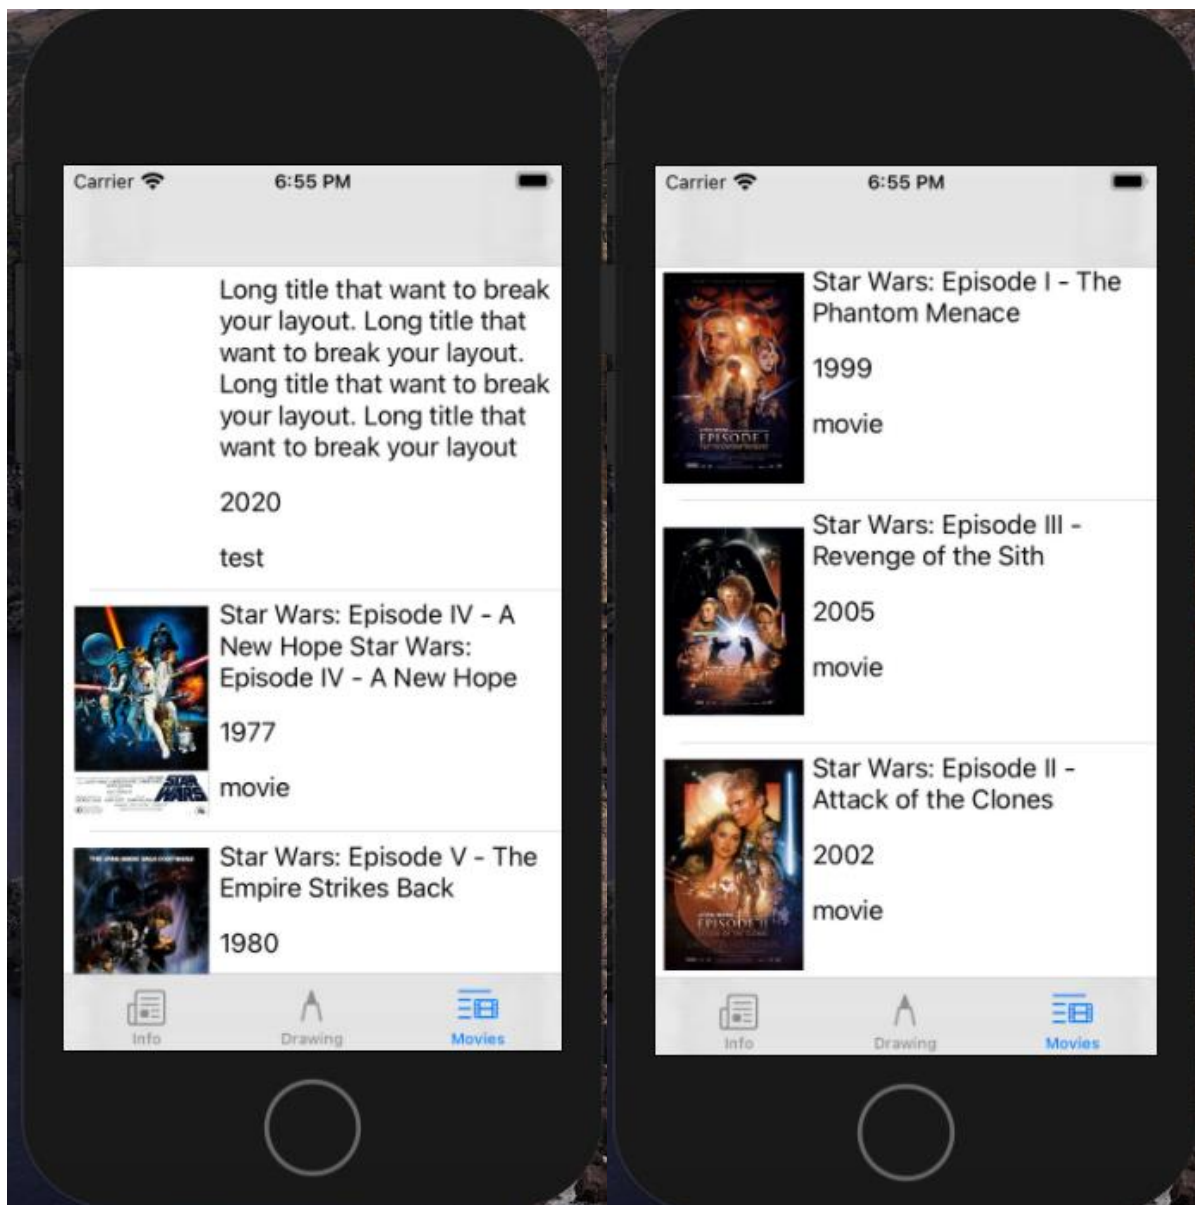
Carrier 6:55 PM

Long title that want to break your layout. Long title that want to break your layout. Long title that want to break your layout. Long title that want to break your layout

2020

test

Star Wars: Episode IV - A New Hope Star Wars: Episode IV - A New Hope

1977

movie

Star Wars: Episode V - The Empire Strikes Back

1980

Info Drawing Movies

Carrier 6:55 PM

Star Wars: Episode I - The Phantom Menace

1999

movie

Star Wars: Episode III - Revenge of the Sith

2005

movie

Star Wars: Episode II - Attack of the Clones

2002

movie

Info Drawing Movies